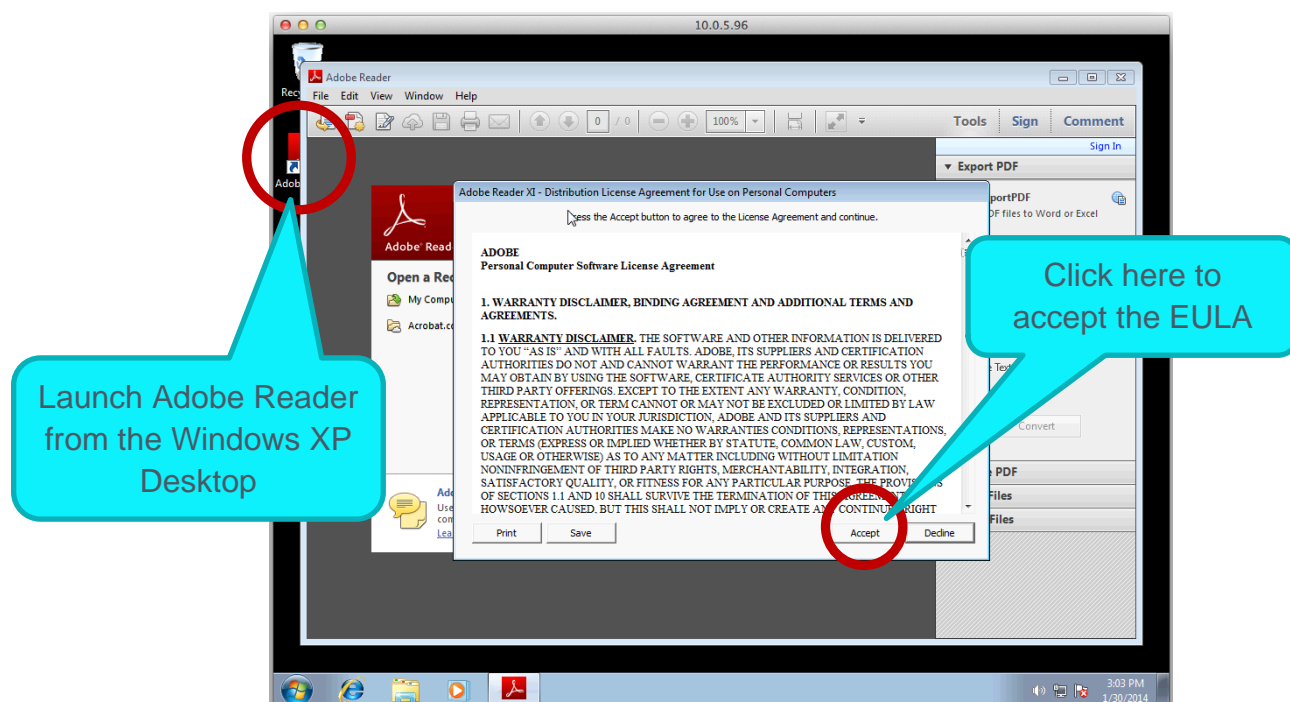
10.0.5.96

Recy

Adob

Adobe Reader

File Edit View Window Help

0 / 0 100%

Tools Sign Comment

Sign In

▾ Export PDF

portPDF
DF files to Word or Excel

Adobe Reader

Open a Re

My Compu

Acrobat.co

Adobe Reader XI - Distribution License Agreement for Use on Personal Computers

ress the Accept button to agree to the License Agreement and continue.

ADOBE
Personal Computer Software License Agreement

1. WARRANTY DISCLAIMER, BINDING AGREEMENT AND ADDITIONAL TERMS AND AGREEMENTS.

1.1 WARRANTY DISCLAIMER. THE SOFTWARE AND OTHER INFORMATION IS DELIVERED TO YOU "AS IS" AND WITH ALL FAULTS. ADOBE, ITS SUPPLIERS AND CERTIFICATION AUTHORITIES DO NOT AND CANNOT WARRANT THE PERFORMANCE OR RESULTS YOU MAY OBTAIN BY USING THE SOFTWARE, CERTIFICATE AUTHORITY SERVICES OR OTHER THIRD PARTY OFFERINGS. EXCEPT TO THE EXTENT ANY WARRANTY, CONDITION, REPRESENTATION, OR TERM CANNOT OR MAY NOT BE EXCLUDED OR LIMITED BY LAW APPLICABLE TO YOU IN YOUR JURISDICTION, ADOBE AND ITS SUPPLIERS AND CERTIFICATION AUTHORITIES MAKE NO WARRANTIES CONDITIONS, REPRESENTATIONS, OR TERMS (EXPRESS OR IMPLIED WHETHER BY STATUTE, COMMON LAW, CUSTOM, USAGE OR OTHERWISE) AS TO ANY MATTER INCLUDING WITHOUT LIMITATION NONINFRINGEMENT OF THIRD PARTY RIGHTS, MERCHANTABILITY, INTEGRATION, SATISFACTORY QUALITY, OR FITNESS FOR ANY PARTICULAR PURPOSE. THE PROVIS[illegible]S OF SECTIONS 1.1 AND 10 SHALL SURVIVE THE TERMINATION OF THIS AGREEMENT, HOWSOEVER CAUSED. BUT THIS SHALL NOT IMPLY OR CREATE A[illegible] CONTINU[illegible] RIGHT

Print Save Accept Decline

Ado
Use
com
Lea

e Text

Convert

e PDF
Files
Files

Click here to accept the EULA

Launch Adobe Reader from the Windows XP Desktop

3:03 PM
1/30/2014